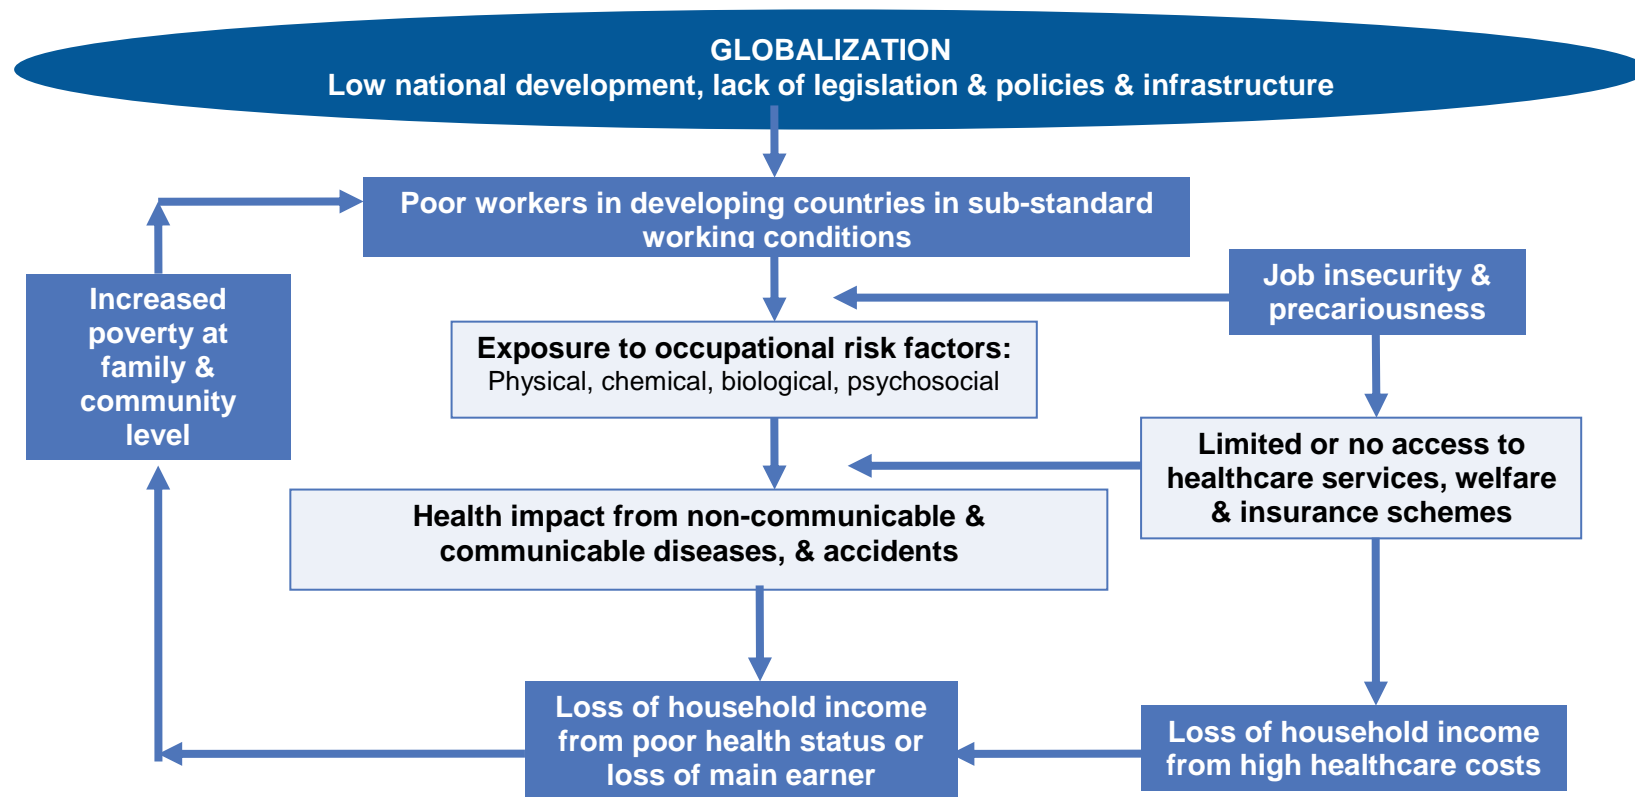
GLOBALIZATION
Low national development, lack of legislation & policies & infrastructure

Poor workers in developing countries in sub-standard working conditions

Job insecurity & precariousness

Increased poverty at family & community level

Exposure to occupational risk factors:
Physical, chemical, biological, psychosocial

Limited or no access to healthcare services, welfare & insurance schemes

Health impact from non-communicable & communicable diseases, & accidents

Loss of household income from poor health status or loss of main earner

Loss of household income from high healthcare costs